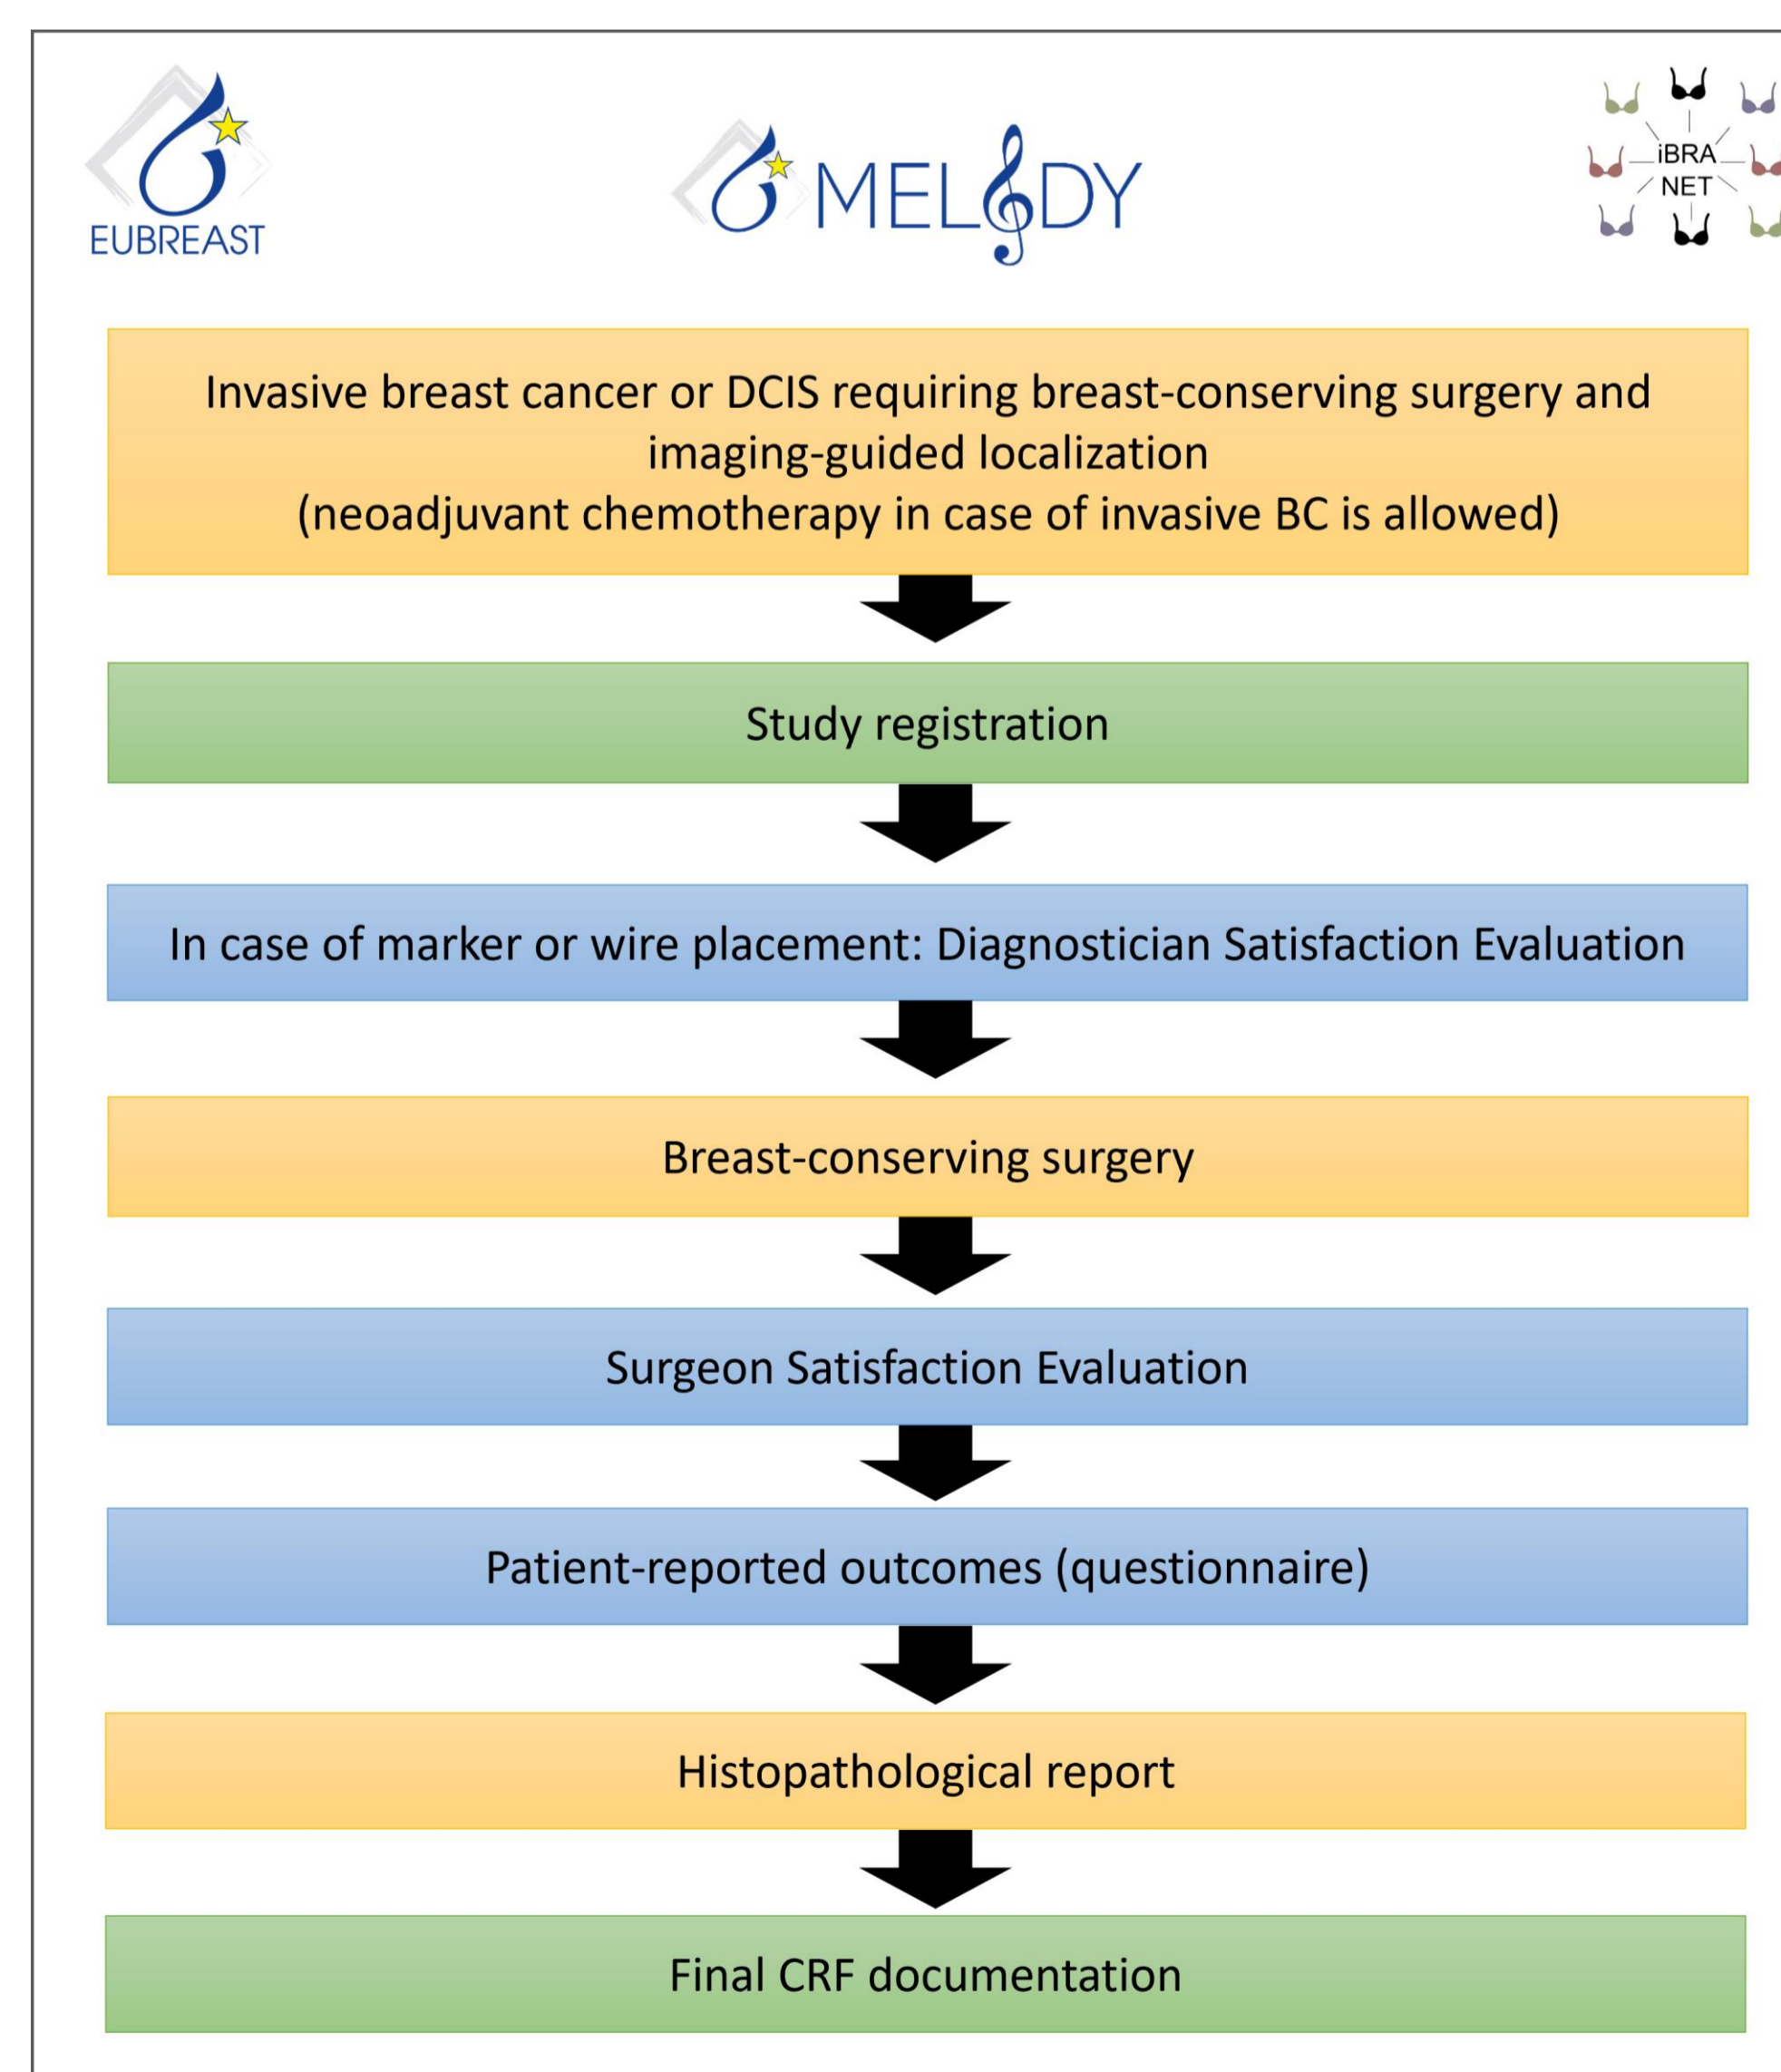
EUBREAST

MELODY

iBRA NET

Invasive breast cancer or DCIS requiring breast-conserving surgery and imaging-guided localization
(neoadjuvant chemotherapy in case of invasive BC is allowed)

Study registration

In case of marker or wire placement: Diagnostician Satisfaction Evaluation

Breast-conserving surgery

Surgeon Satisfaction Evaluation

Patient-reported outcomes (questionnaire)

Histopathological report

Final CRF documentation